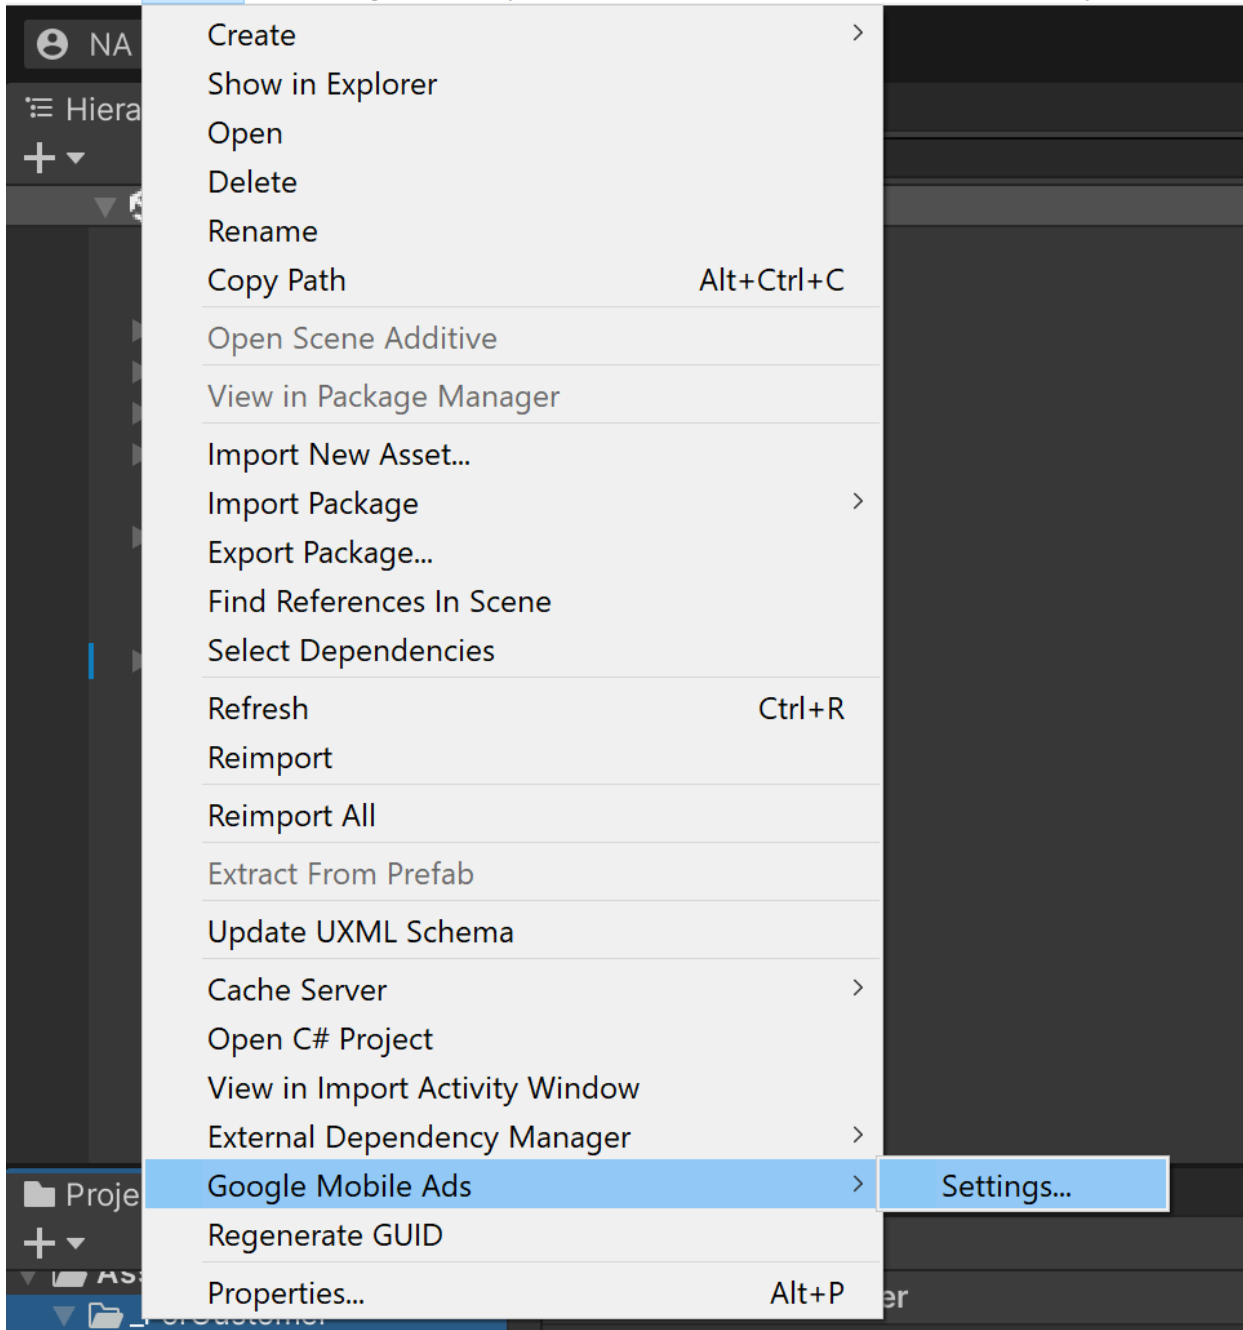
NA
Hiera
+
Create
Show in Explorer
Open
Delete
Rename
Copy Path Alt+Ctrl+C
Open Scene Additive
View in Package Manager
Import New Asset...
Import Package
Export Package...
Find References In Scene
Select Dependencies
Refresh Ctrl+R
Reimport
Reimport All
Extract From Prefab
Update UXML Schema
Cache Server
Open C# Project
View in Import Activity Window
External Dependency Manager
Google Mobile Ads
Settings...
Regenerate GUID
Properties... Alt+P
Proje
+
As
er